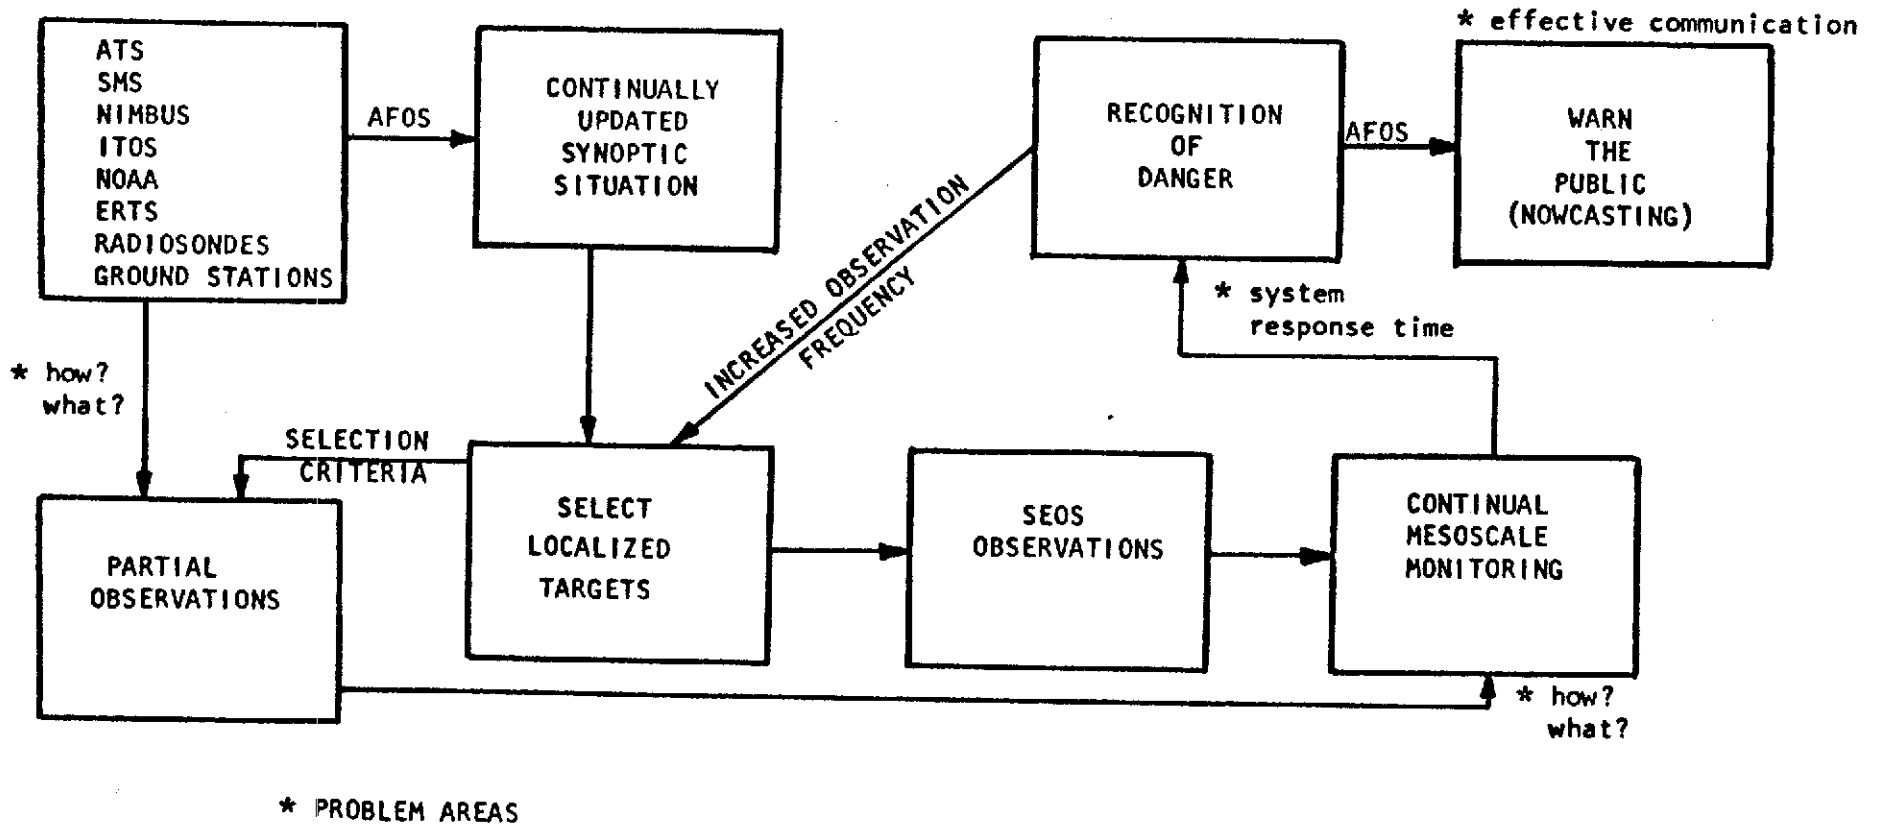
ATS
SMS
NIMBUS
ITOS
NOAA
ERTS
RADIOSONDES
GROUND STATIONS

AFOS

CONTINUALLY UPDATED SYNOPTIC SITUATION

RECOGNITION OF DANGER

AFOS

* effective communication

WARN THE PUBLIC (NOWCASTING)

INCREASED OBSERVATION FREQUENCY

* system response time

* how? what?

SELECTION CRITERIA

PARTIAL OBSERVATIONS

SELECT LOCALIZED TARGETS

SEOS OBSERVATIONS

CONTINUAL MESOSCALE MONITORING

* how? what?

* PROBLEM AREAS